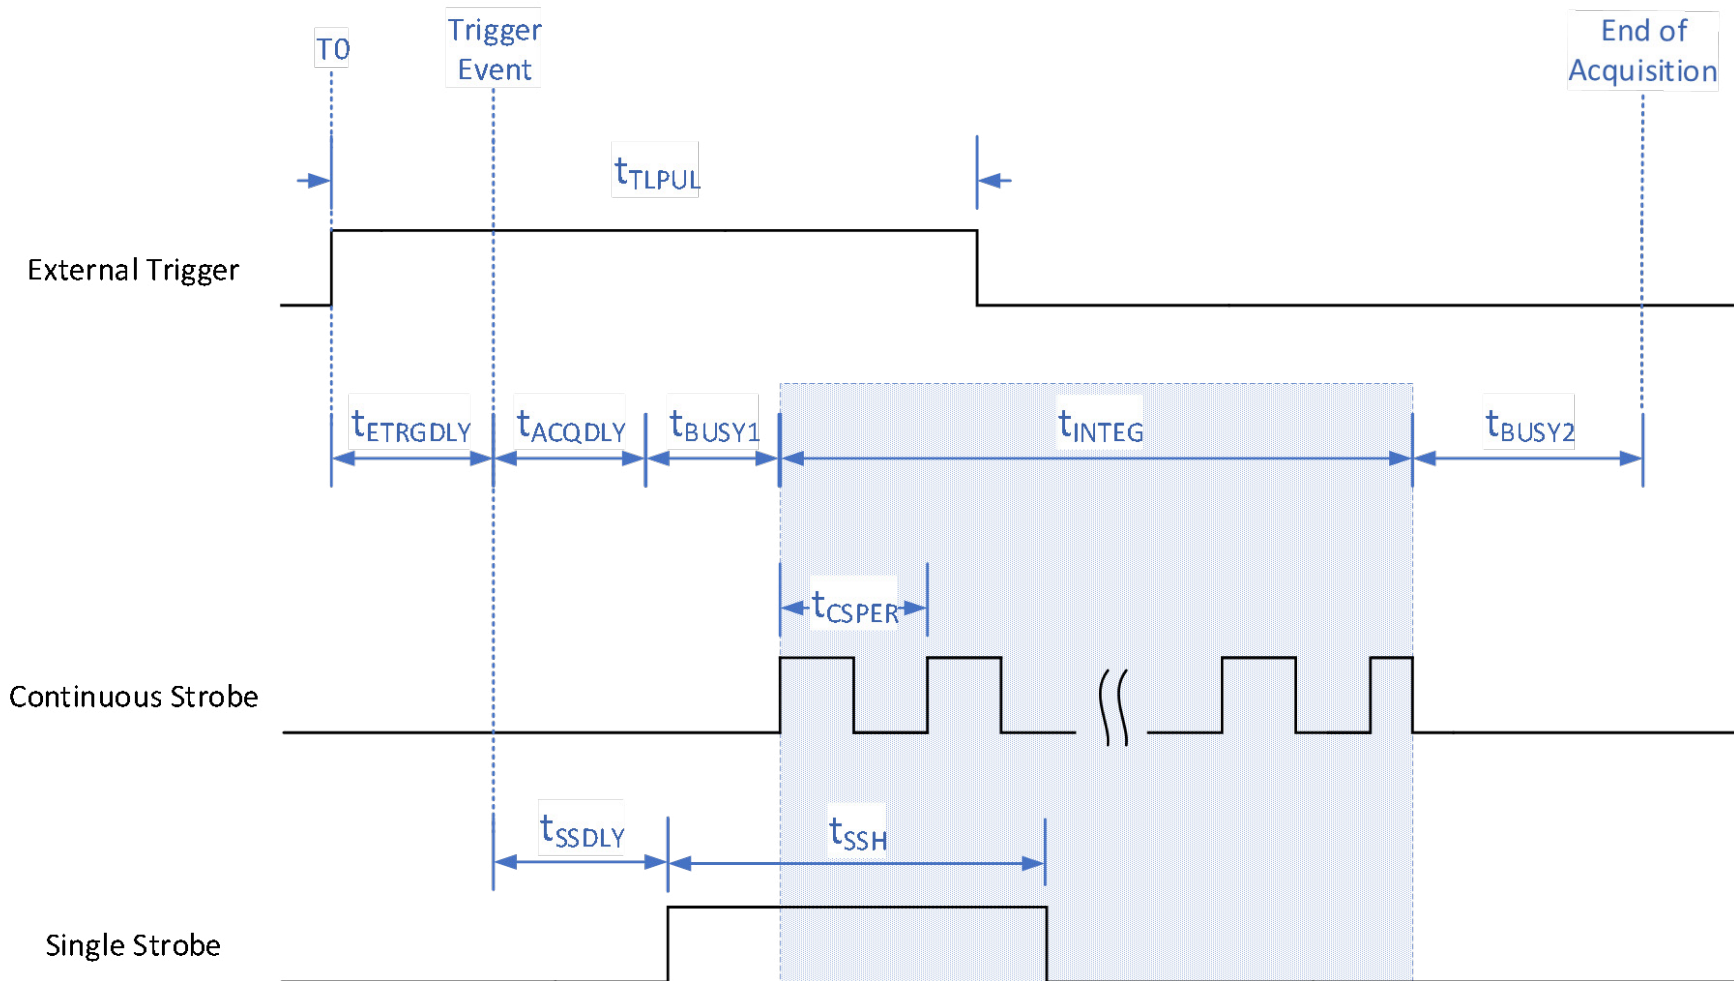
T0

Trigger Event

End of Acquisition

$t_{TLPUL}$

External Trigger

$t_{ETRGDLY}$

$t_{ACQDLY}$

$t_{BUSY1}$

$t_{INTEG}$

$t_{BUSY2}$

$t_{CSPER}$

Continuous Strobe

$t_{SSDLY}$

$t_{SSH}$

Single Strobe